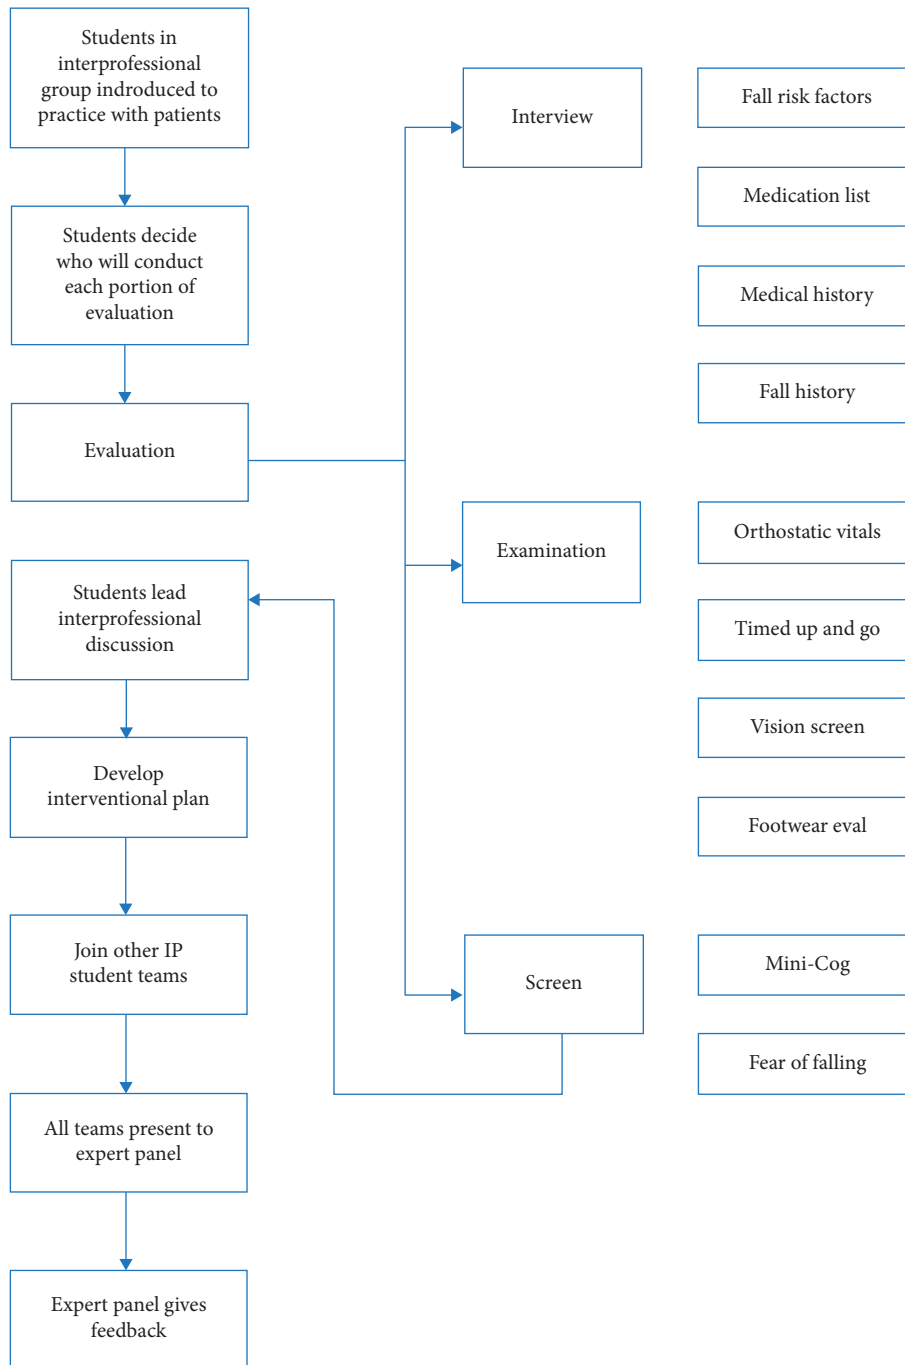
Students in interprofessional group indroduced to practice with patients

Students decide who will conduct each portion of evaluation

Evaluation

Students lead interprofessional discussion

Develop interventional plan

Join other IP student teams

All teams present to expert panel

Expert panel gives feedback

Interview

Examination

Screen

Fall risk factors

Medication list

Medical history

Fall history

Orthostatic vitals

Timed up and go

Vision screen

Footwear eval

Mini-Cog

Fear of falling